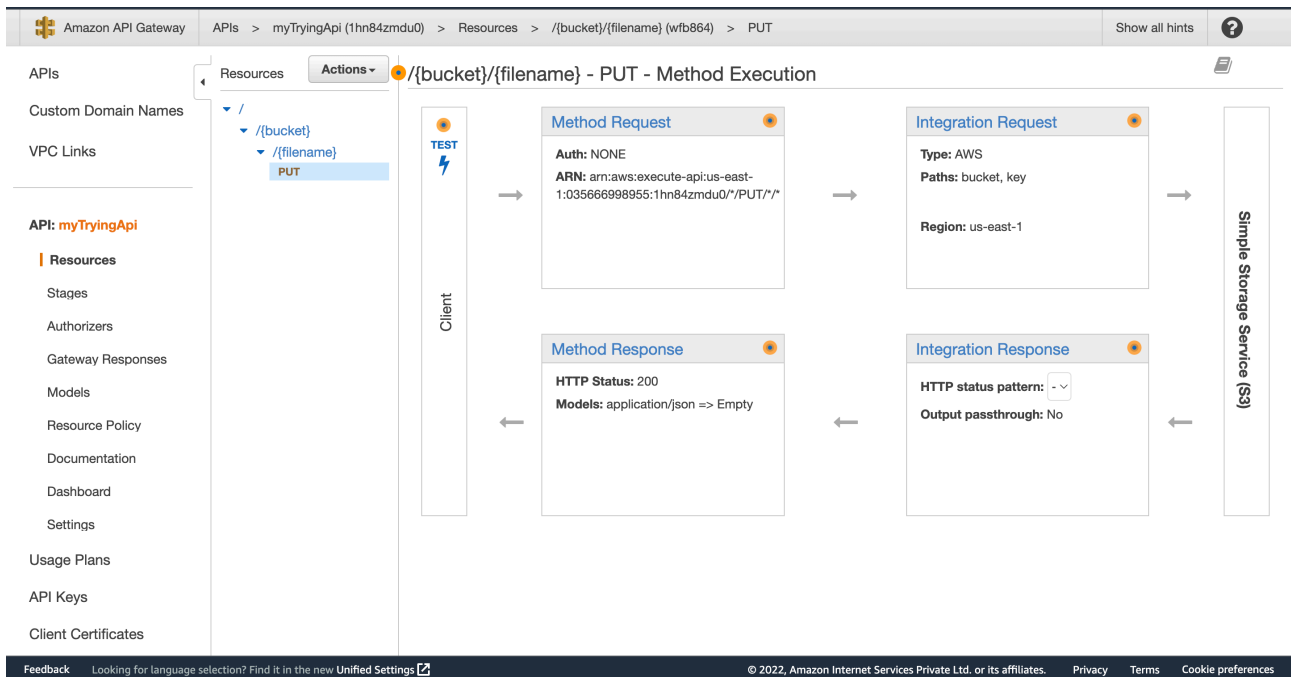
Amazon API Gateway | APIs > myTryingApi (1hn84zmdu0) > Resources > /{bucket}/{filename} (wfb864) > PUT | Show all hints

APIs
Custom Domain Names
VPC Links

API: myTryingApi
Resources
Stages
Authorizers
Gateway Responses
Models
Resource Policy
Documentation
Dashboard
Settings
Usage Plans
API Keys
Client Certificates

Resources Actions

/
/{bucket}
/{filename}
PUT

/{bucket}/{filename} - PUT - Method Execution

TEST

Client

Method Request
Auth: NONE
ARN: arn:aws:execute-api:us-east-1:035666998955:1hn84zmdu0/*/PUT/*/*

Integration Request
Type: AWS
Paths: bucket, key
Region: us-east-1

Simple Storage Service (S3)

Method Response
HTTP Status: 200
Models: application/json => Empty

Integration Response
HTTP status pattern: -
Output passthrough: No

Feedback Looking for language selection? Find it in the new Unified Settings

© 2022, Amazon Internet Services Private Ltd. or its affiliates. Privacy Terms Cookie preferences